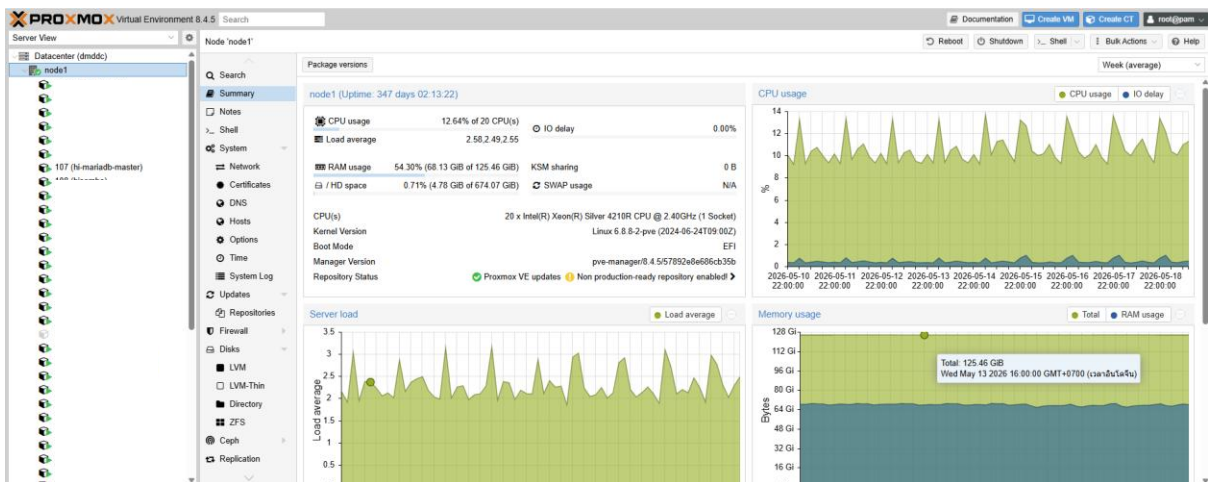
PROXMOX Virtual Environment 8.4.5 Search

Documentation Create VM Create CT root@pam

Server View

Datacenter (dmddc)
node1
107 (hi-mariadb-master)
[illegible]

Node 'node1'

Reboot Shutdown Shell Bulk Actions Help

Search
Summary
Notes
Shell
System
Network
Certificates
DNS
Hosts
Options
Time
System Log
Updates
Repositories
Firewall
Disks
LVM
LVM-Thin
Directory
ZFS
Ceph
Replication

Package versions

Week (average)

node1 (Uptime: 347 days 02:13:22)

| | | | |
|---|---|---|---|
| CPU usage | 12.64% of 20 CPU(s) | IO delay | 0.00% |
| Load average | 2.58,2.49,2.55 | | |
| RAM usage | 54.30% (68.13 GiB of 125.46 GiB) | KSM sharing | 0 B |
| / HD space | 0.71% (4.78 GiB of 674.07 GiB) | SWAP usage | N/A |

CPU(s) 20 x Intel(R) Xeon(R) Silver 4210R CPU @ 2.40GHz (1 Socket)
Kernel Version Linux 6.8.8-2-pve (2024-06-24T09:00Z)
Boot Mode EFI
Manager Version pve-manager/8.4.5/57892e8e686cb35b
Repository Status Proxmox VE updates Non production-ready repository enabled!

CPU usage
CPU usage IO delay
14 12 10 8 6 4 2 0
%
2026-05-10 22:00:00 2026-05-11 22:00:00 2026-05-12 22:00:00 2026-05-13 22:00:00 2026-05-14 22:00:00 2026-05-15 22:00:00 2026-05-16 22:00:00 2026-05-17 22:00:00 2026-05-18 22:00:00

Server load
Load average
3.5 3 2.5 2 1.5 1 0.5
Load average

Memory usage
Total RAM usage
128 Gi 112 Gi 96 Gi 80 Gi 64 Gi 48 Gi 32 Gi 16 Gi
Bytes
Total: 125.46 GiB
Wed May 13 2026 16:00:00 GMT+0700 (เวลาอินโดจีน)